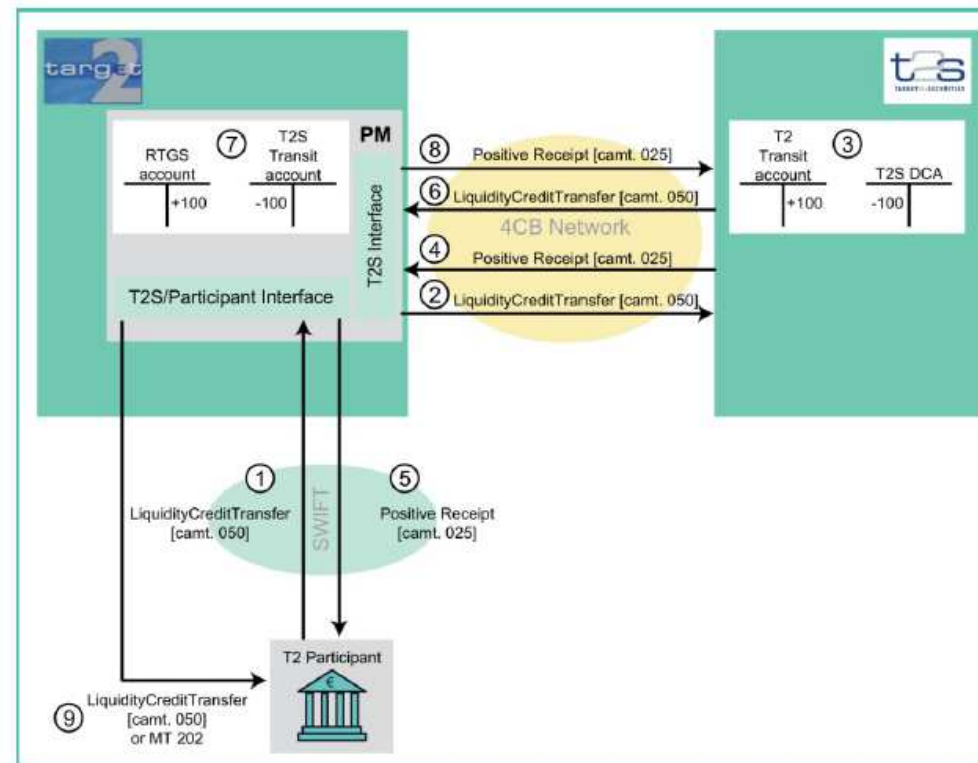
targ2t

t2s
TARGET2-SECURITIES

PM

7
RTGS account
+100
T2S Transit account
-100

T2S Interface

T2S/Participant Interface

8 Positive Receipt [camt. 025]
6 LiquidityCreditTransfer [camt. 050]
4CB Network
4 Positive Receipt [camt. 025]
2 LiquidityCreditTransfer [camt. 050]

3
T2 Transit account
+100
T2S DCA
-100

1
LiquidityCreditTransfer [camt. 050]

SWIFT

5
Positive Receipt [camt. 025]

T2 Participant

9 LiquidityCreditTransfer [camt. 050] or MT 202